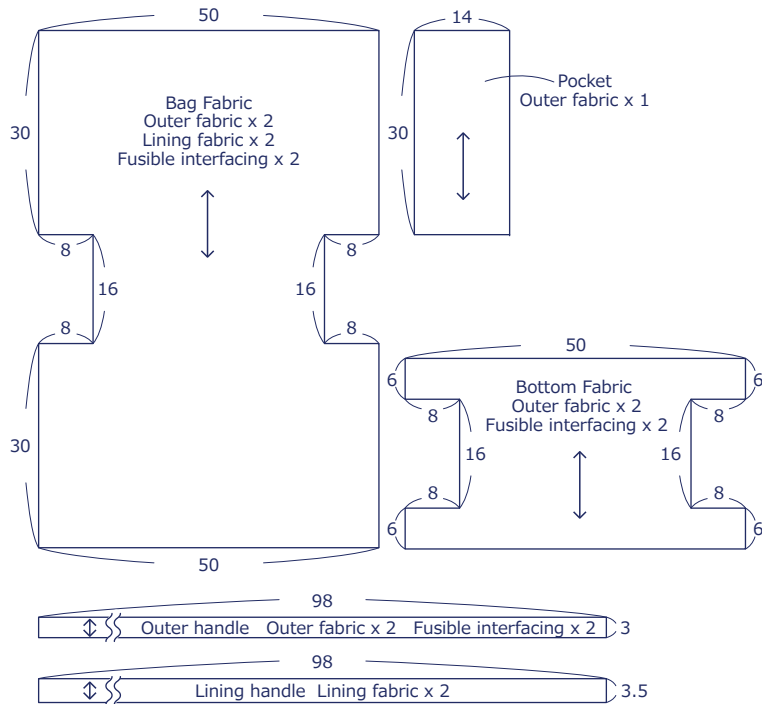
50

Bag Fabric
Outer fabric x 2
Lining fabric x 2
Fusible interfacing x 2

30

8

16

8

30

50

8

16

8

14

Pocket
Outer fabric x 1

30

50

Bottom Fabric
Outer fabric x 2
Fusible interfacing x 2

6

8

16

8

6

6

8

16

8

6

98

Outer handle Outer fabric x 2 Fusible interfacing x 2

3

98

Lining handle Lining fabric x 2

3.5